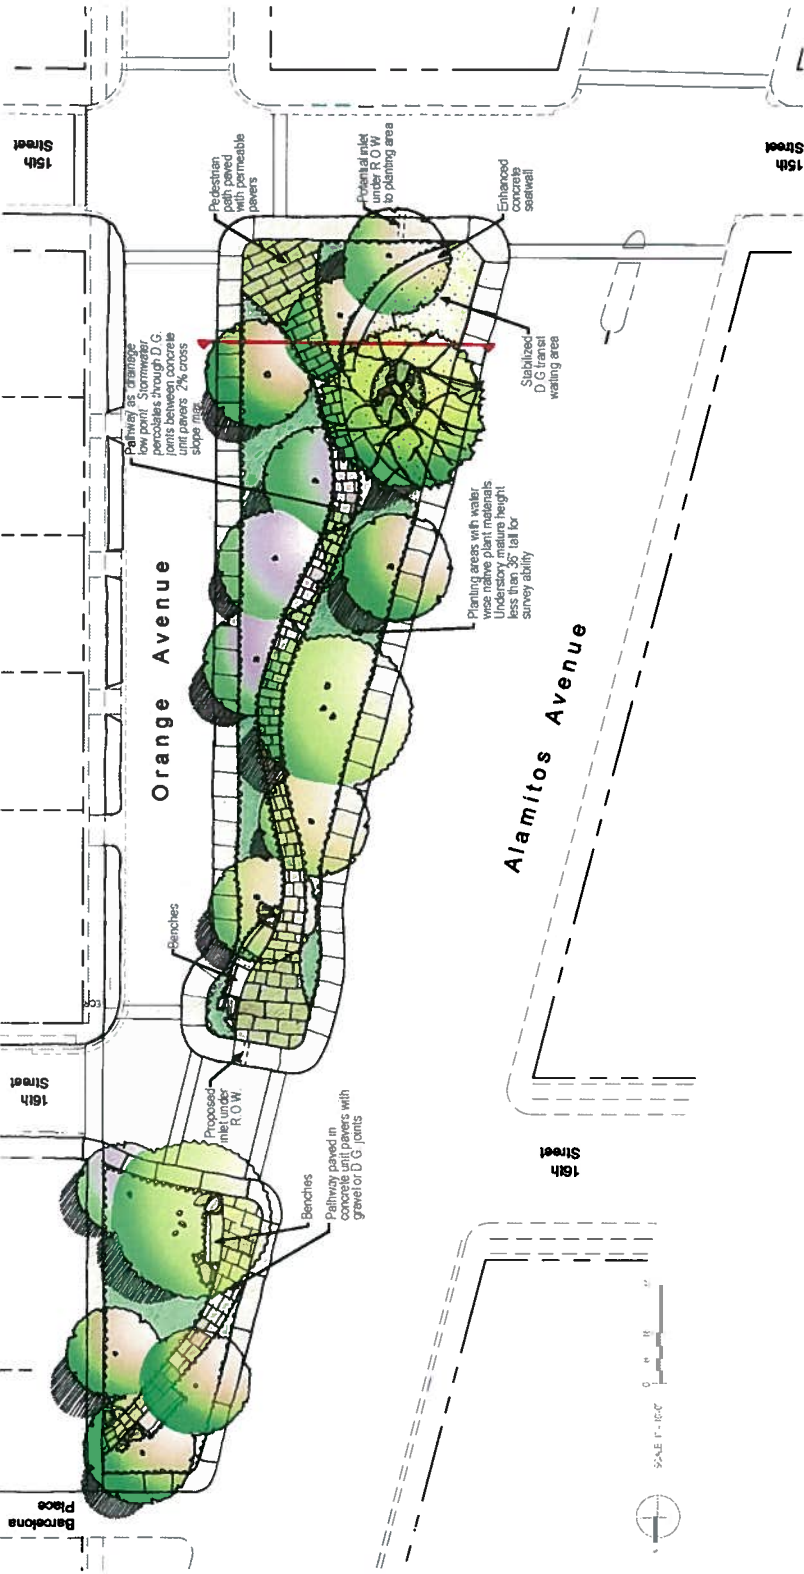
15th Street

15th Street

Pedestrian path paved with permeable pavers

Potential inlet under R.O.W. to planting area

Enhanced concrete seatwall

Stabilized D.G. transit waiting area

Pathway as drainage low point. Stormwater percolates through D.G. joints between concrete unit pavers. 2% cross slope max.

Planting areas with water wise native plant materials. Understory mature height less than 36" tall for survey ability

Orange Avenue

Alamitos Avenue

Benches

16th Street

Proposed inlet under R.O.W.

16th Street

Benches

Pathway paved in concrete unit pavers with gravel or D.G. joints

Barcelona Place

SCALE 1" = 10'-0"

0 5 10 20